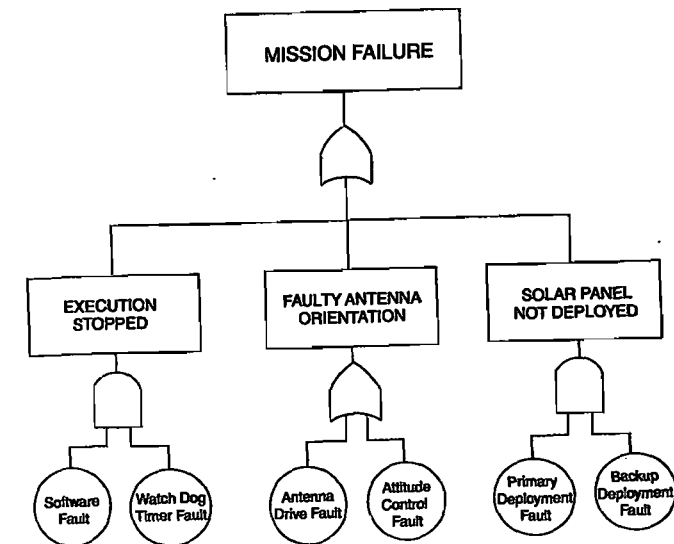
MISSION FAILURE

EXECUTION STOPPED

FAULTY ANTENNA ORIENTATION

SOLAR PANEL NOT DEPLOYED

Software Fault

Watch Dog Timer Fault

Antenna Drive Fault

Attitude Control Fault

Primary Deployment Fault

Backup Deployment Fault